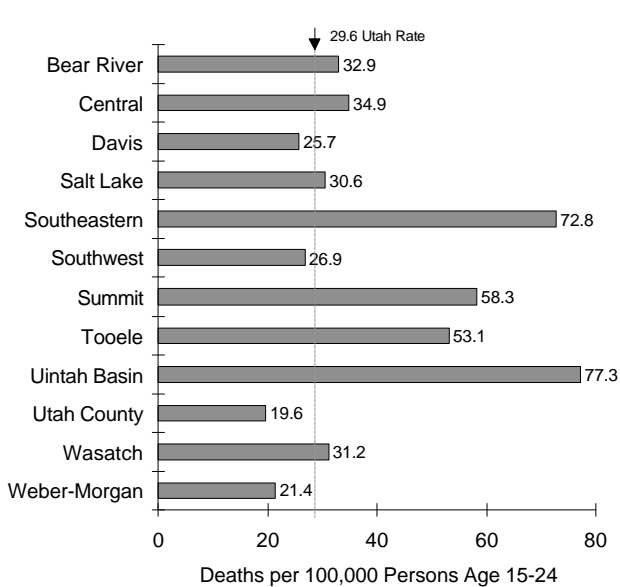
29.6 Utah Rate

Bear River 32.9
Central 34.9
Davis 25.7
Salt Lake 30.6
Southeastern 72.8
Southwest 26.9
Summit 58.3
Tooele 53.1
Uintah Basin 77.3
Utah County 19.6
Wasatch 31.2
Weber-Morgan 21.4

0 20 40 60 80

Deaths per 100,000 Persons Age 15-24